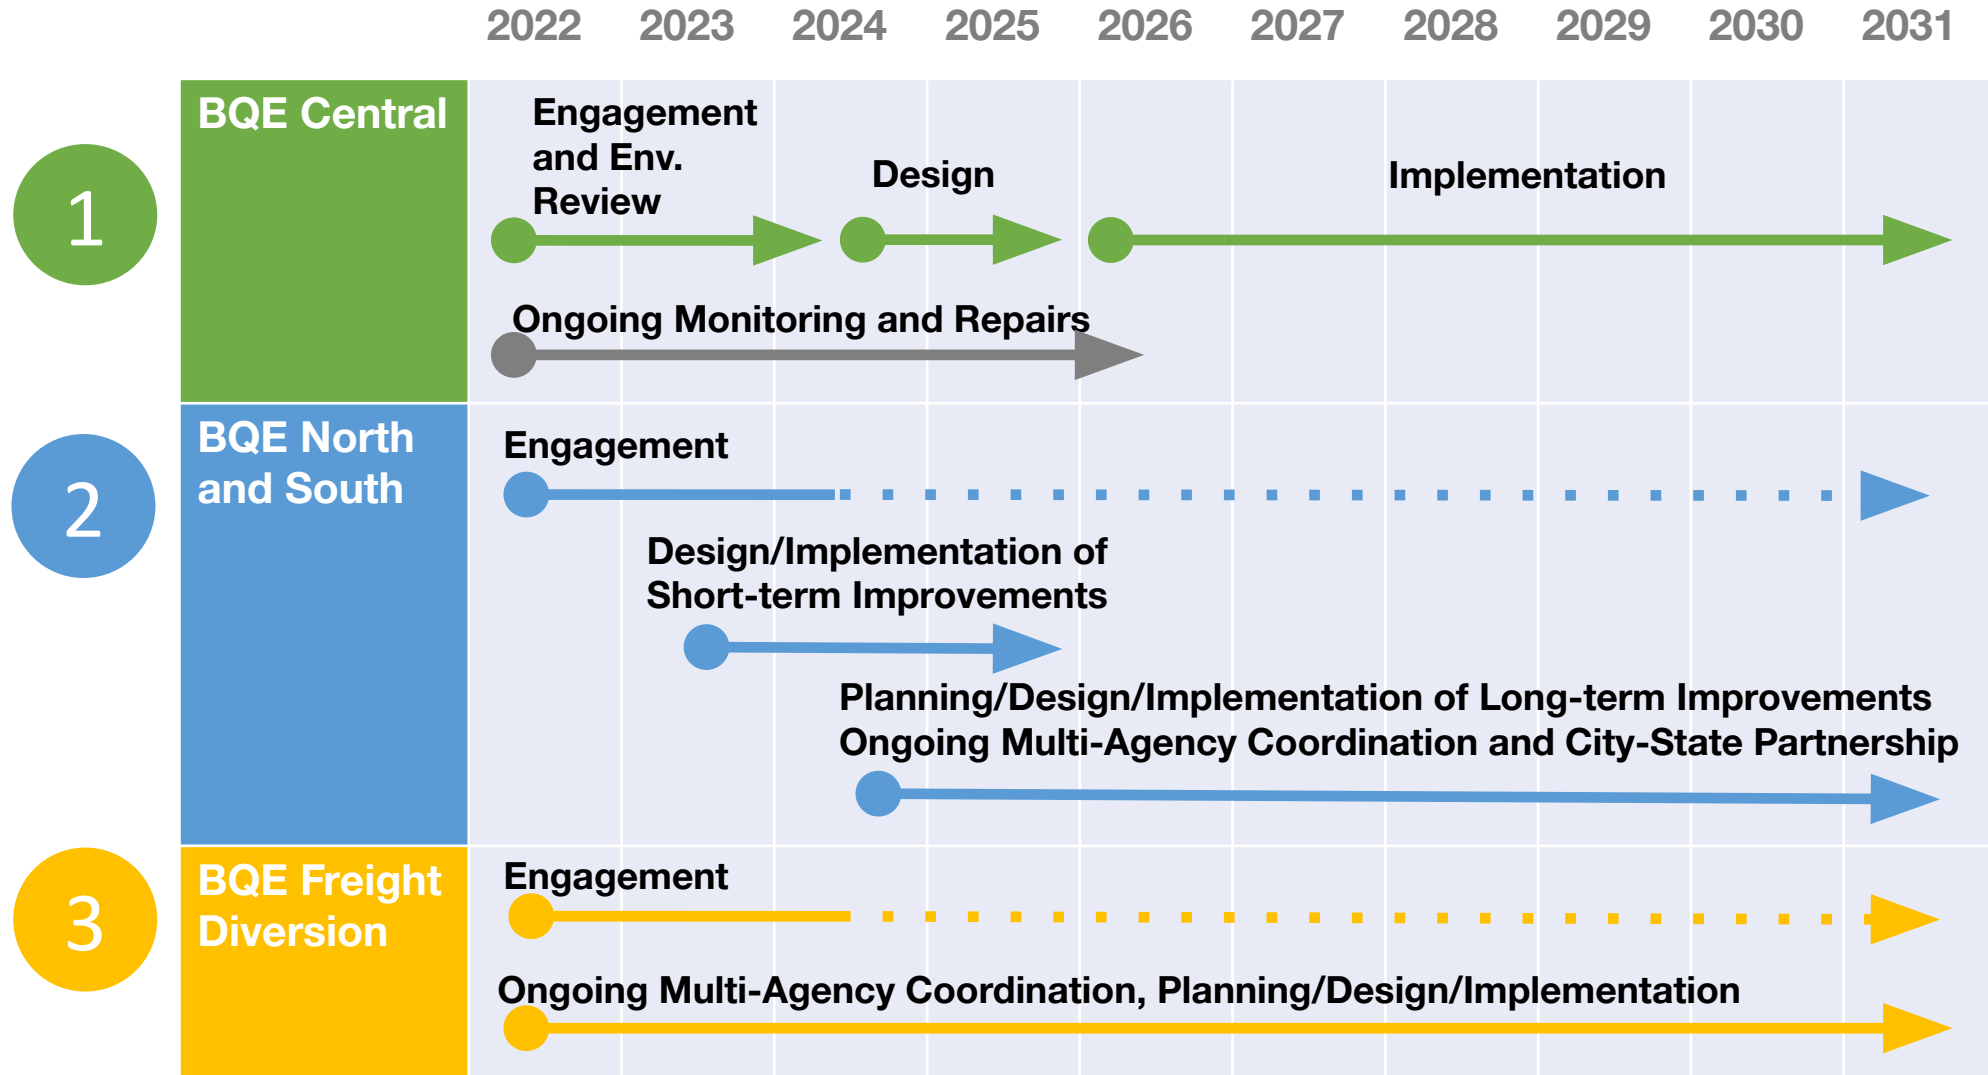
2022 2023 2024 2025 2026 2027 2028 2029 2030 2031

1

BQE Central

Engagement and Env. Review

Design

Implementation

Ongoing Monitoring and Repairs

2

BQE North and South

Engagement

Design/Implementation of Short-term Improvements

Planning/Design/Implementation of Long-term Improvements
Ongoing Multi-Agency Coordination and City-State Partnership

3

BQE Freight Diversion

Engagement

Ongoing Multi-Agency Coordination, Planning/Design/Implementation